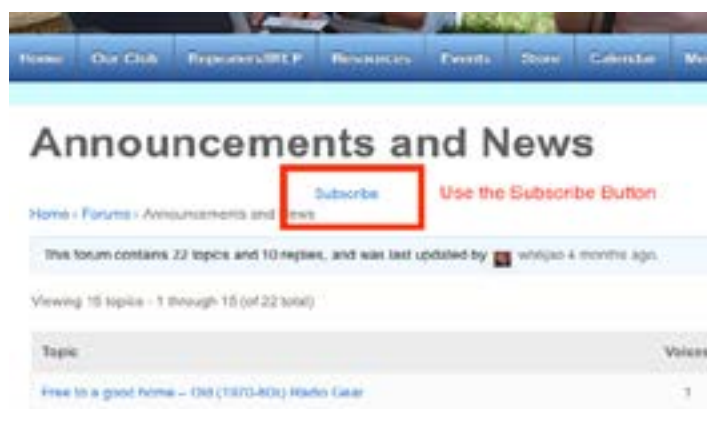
Home Our Club Repeaters/IRLP Resources Events Store Calendar Me

Announcements and News

Subscribe

Use the Subscribe Button

Home › Forums › Announcements and News

This forum contains 22 topics and 10 replies, and was last updated by whdjao 4 months ago.

Viewing 15 topics - 1 through 15 (of 22 total)

| Topic | Voices |
|---|---|
| Free to a good home – Old (1970-80s) Radio Gear | 1 |